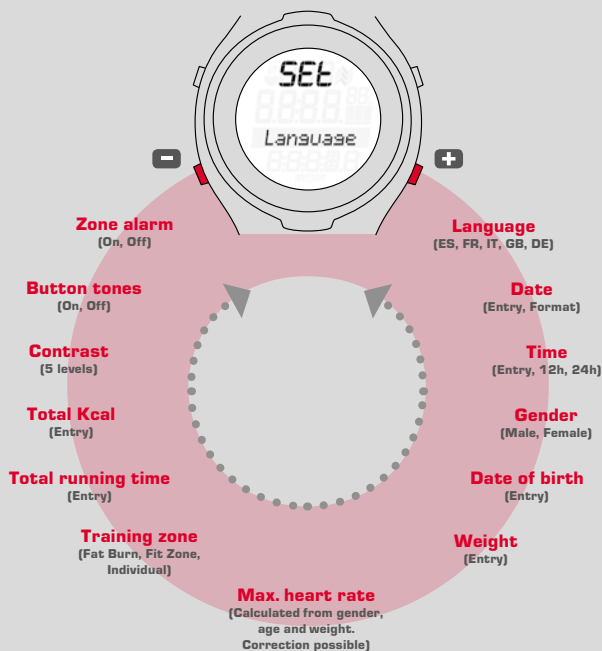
SEt
Language

−
+

Zone alarm
(On, Off)

Button tones
(On, Off)

Contrast
(5 levels)

Total Kcal
(Entry)

Total running time
(Entry)

Training zone
(Fat Burn, Fit Zone, Individual)

Language
(ES, FR, IT, GB, DE)

Date
(Entry, Format)

Time
(Entry, 12h, 24h)

Gender
(Male, Female)

Date of birth
(Entry)

Weight
(Entry)

Max. heart rate
(Calculated from gender, age and weight. Correction possible)